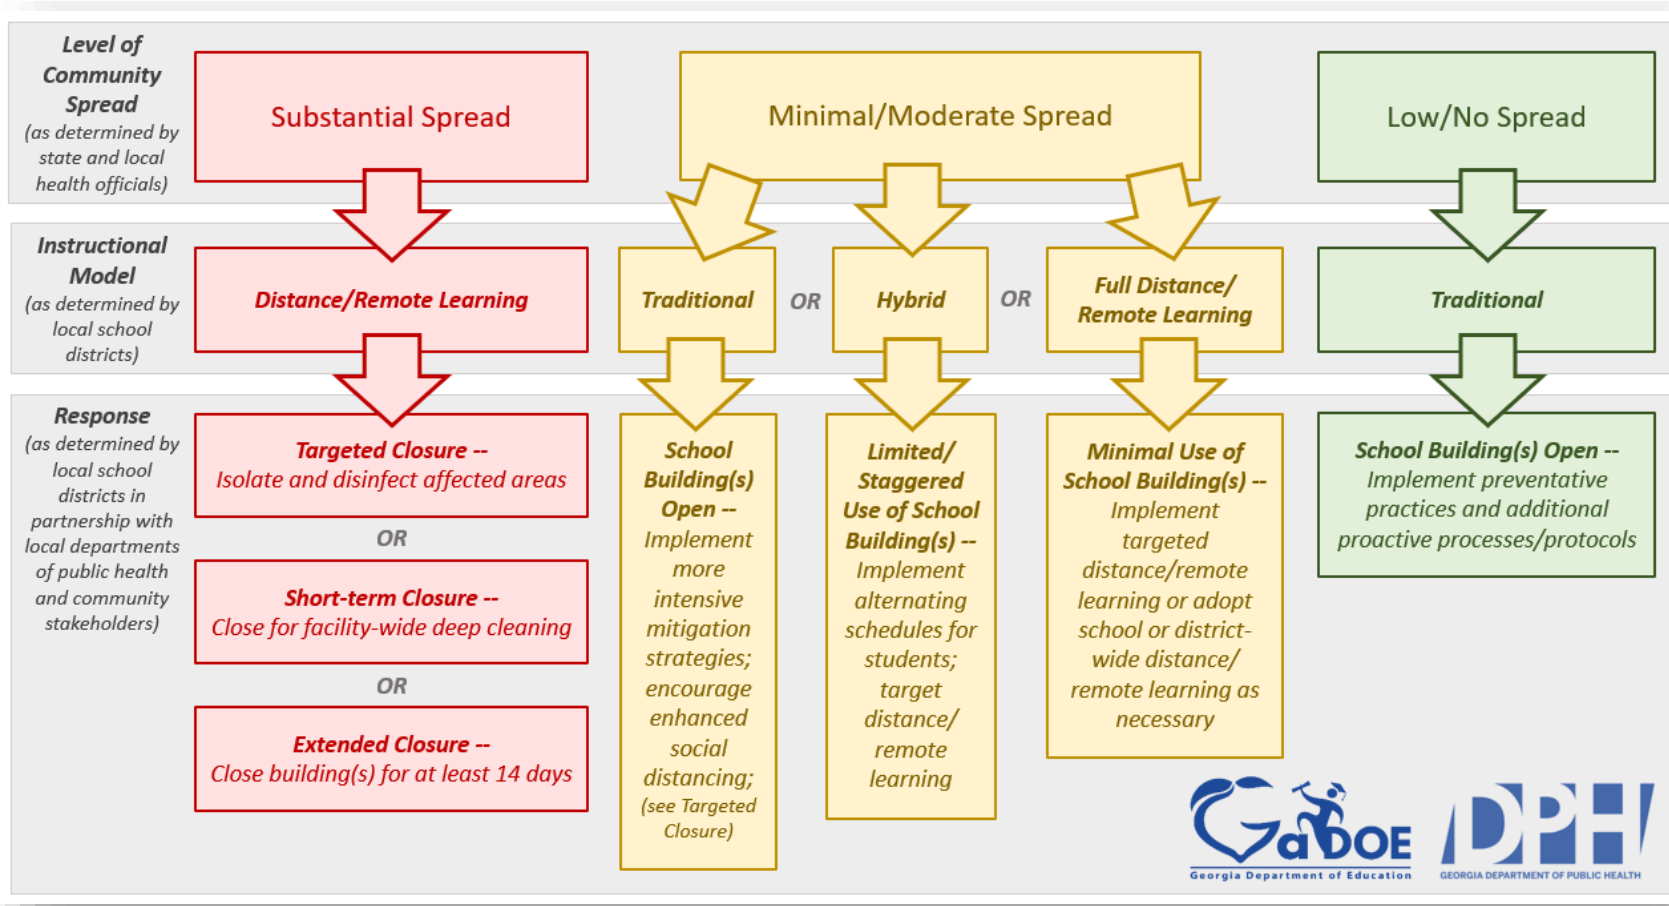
Level of Community Spread
(as determined by state and local health officials)

Substantial Spread

Minimal/Moderate Spread

Low/No Spread

Instructional Model
(as determined by local school districts)

Distance/Remote Learning

Traditional

OR

Hybrid

OR

Full Distance/ Remote Learning

Traditional

Response
(as determined by local school districts in partnership with local departments of public health and community stakeholders)

Targeted Closure --
Isolate and disinfect affected areas

OR

Short-term Closure --
Close for facility-wide deep cleaning

OR

Extended Closure --
Close building(s) for at least 14 days

School Building(s) Open -- Implement more intensive mitigation strategies; encourage enhanced social distancing; (see Targeted Closure)

Limited/ Staggered Use of School Building(s) -- Implement alternating schedules for students; target distance/ remote learning

Minimal Use of School Building(s) -- Implement targeted distance/remote learning or adopt school or district-wide distance/ remote learning as necessary

School Building(s) Open -- Implement preventative practices and additional proactive processes/protocols

GaDOE
Georgia Department of Education

DPH
GEORGIA DEPARTMENT OF PUBLIC HEALTH